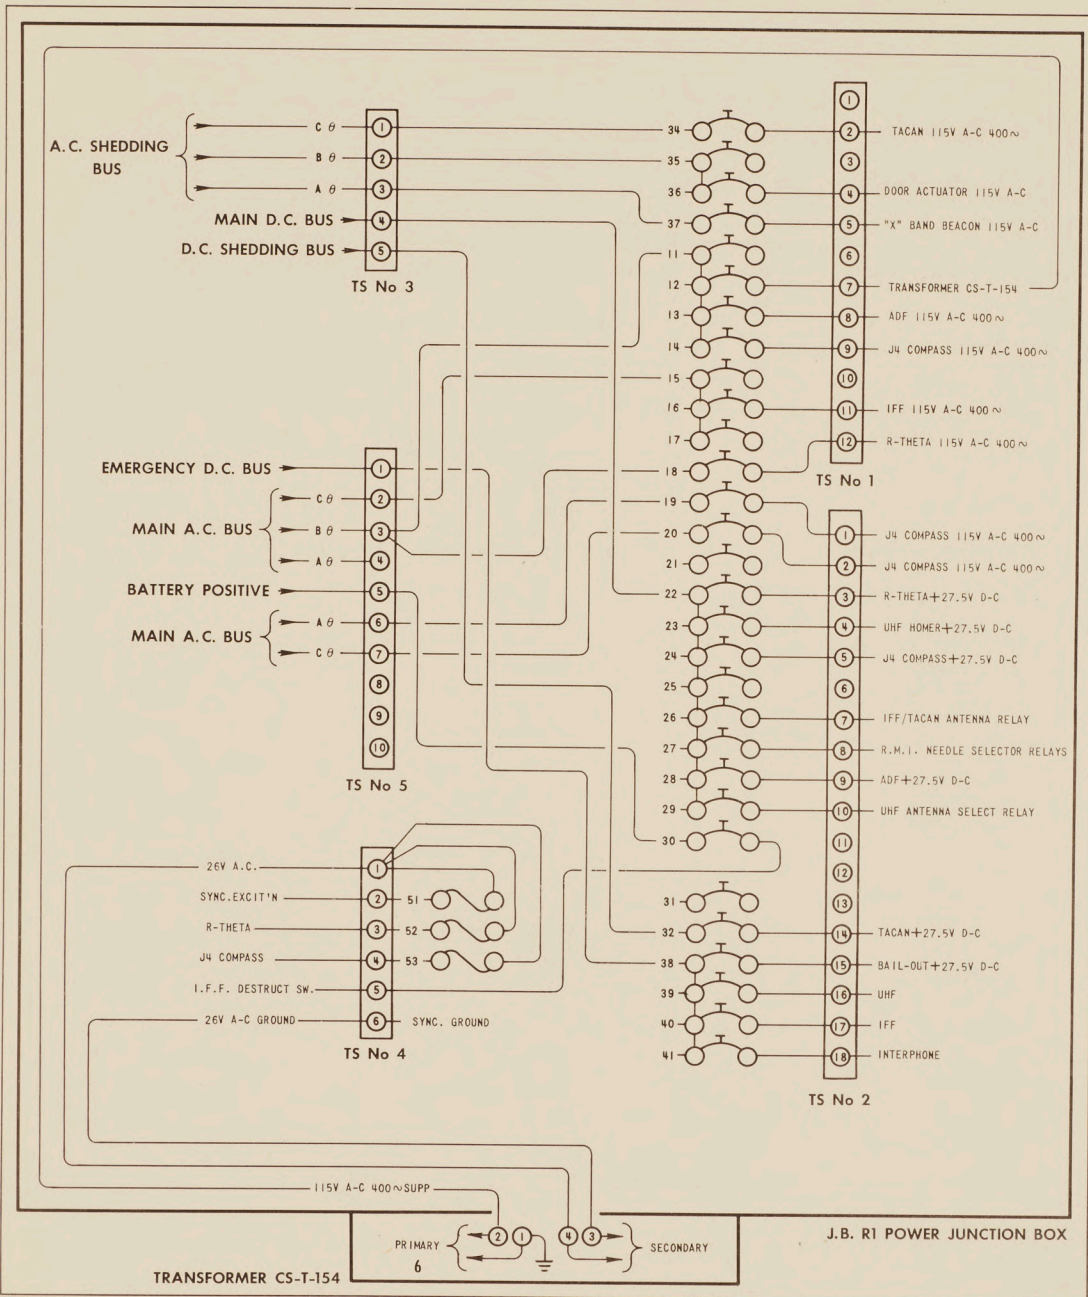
A.C. SHEDDING BUS

C θ
B θ
A θ

1
2
3
4
5

MAIN D.C. BUS
D.C. SHEDDING BUS

TS No 3

34
35
36
37
11
12
13
14
15
16
17
18
19
20
21
22
23
24
25
26
27
28
29
30
31
32
38
39
40
41

1
2 TACAN 115V A-C 400∼
3
4 DOOR ACTUATOR 115V A-C
5 "X" BAND BEACON 115V A-C
6
7 TRANSFORMER CS-T-154
8 ADF 115V A-C 400∼
9 J4 COMPASS 115V A-C 400∼
10
11 IFF 115V A-C 400∼
12 R-THETA 115V A-C 400∼

TS No 1

EMERGENCY D.C. BUS
MAIN A.C. BUS
C θ
B θ
A θ
BATTERY POSITIVE
MAIN A.C. BUS
A θ
C θ

1
2
3
4
5
6
7
8
9
10

TS No 5

1 J4 COMPASS 115V A-C 400∼
2 J4 COMPASS 115V A-C 400∼
3 R-THETA+27.5V D-C
4 UHF HOMER+27.5V D-C
5 J4 COMPASS+27.5V D-C
6
7 IFF/TACAN ANTENNA RELAY
8 R.M.I. NEEDLE SELECTOR RELAYS
9 ADF+27.5V D-C
10 UHF ANTENNA SELECT RELAY
11
12
13
14 TACAN+27.5V D-C
15 BAIL-OUT+27.5V D-C
16 UHF
17 IFF
18 INTERPHONE

TS No 2

26V A.C.
SYNC.EXCIT'N
R-THETA
J4 COMPASS
I.F.F. DESTRUCT SW.
26V A-C GROUND

1
2
3
4
5
6

51
52
53

SYNC. GROUND

TS No 4

115V A-C 400∼SUPP

PRIMARY
6
2 1
4 3
SECONDARY

J.B. R1 POWER JUNCTION BOX

TRANSFORMER CS-T-154